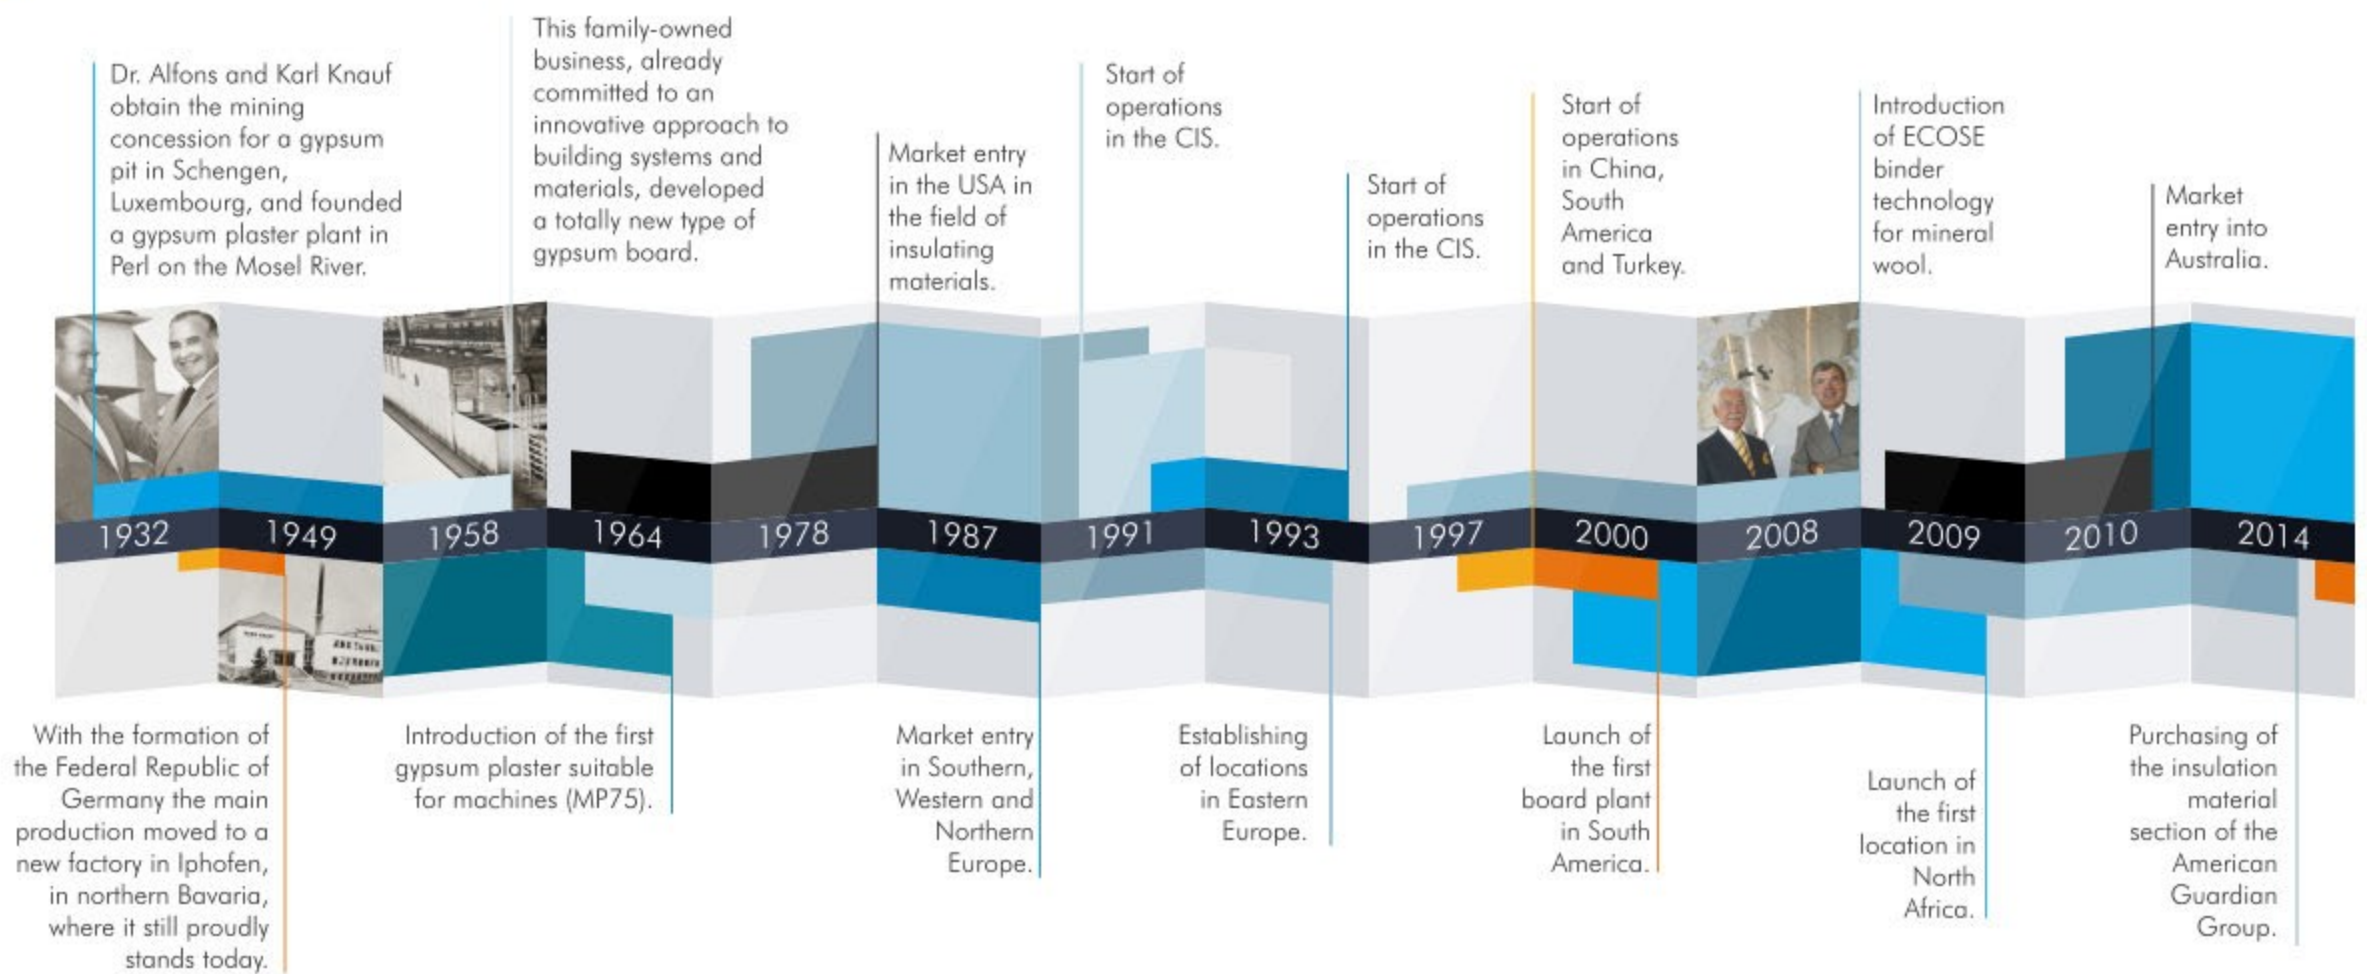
Dr. Alfons and Karl Knauf obtain the mining concession for a gypsum pit in Schengen, Luxembourg, and founded a gypsum plaster plant in Perl on the Mosel River.

This family-owned business, already committed to an innovative approach to building systems and materials, developed a totally new type of gypsum board.

Market entry in the USA in the field of insulating materials.

Start of operations in the CIS.

Start of operations in the CIS.

Start of operations in China, South America and Turkey.

Introduction of ECOSE binder technology for mineral wool.

Market entry into Australia.

1932 1949 1958 1964 1978 1987 1991 1993 1997 2000 2008 2009 2010 2014

With the formation of the Federal Republic of Germany the main production moved to a new factory in Iphofen, in northern Bavaria, where it still proudly stands today.

Introduction of the first gypsum plaster suitable for machines (MP75).

Market entry in Southern, Western and Northern Europe.

Establishing of locations in Eastern Europe.

Launch of the first board plant in South America.

Launch of the first location in North Africa.

Purchasing of the insulation material section of the American Guardian Group.